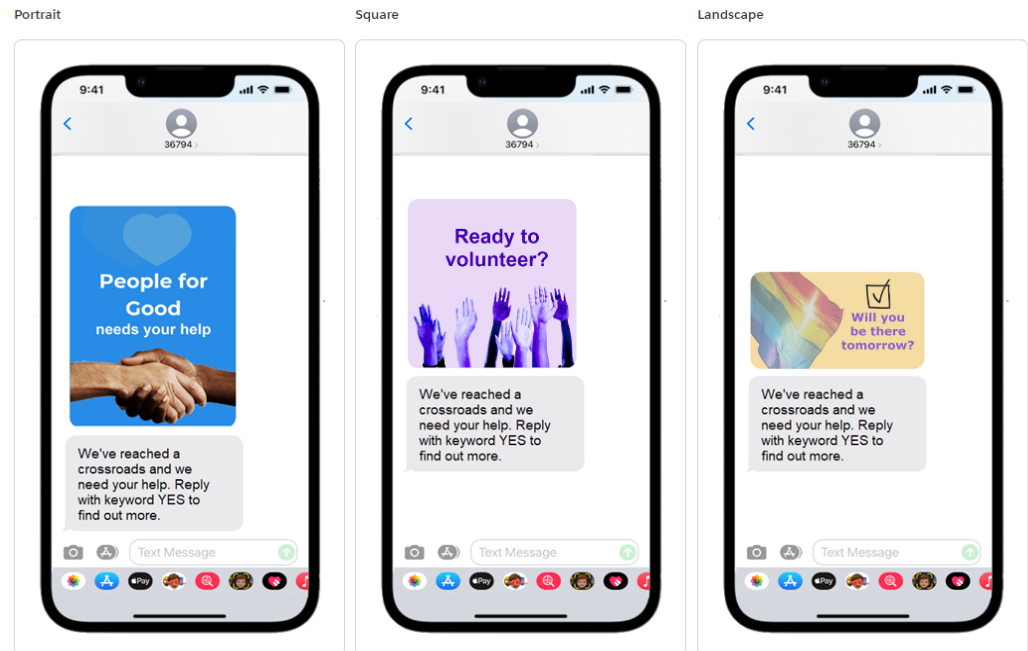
Portrait

9:41

36794

People for Good
needs your help

We've reached a crossroads and we need your help. Reply with keyword YES to find out more.

Text Message

Pay

Square

9:41

36794

Ready to volunteer?

We've reached a crossroads and we need your help. Reply with keyword YES to find out more.

Text Message

Pay

Landscape

9:41

36794

Will you be there tomorrow?

We've reached a crossroads and we need your help. Reply with keyword YES to find out more.

Text Message

Pay